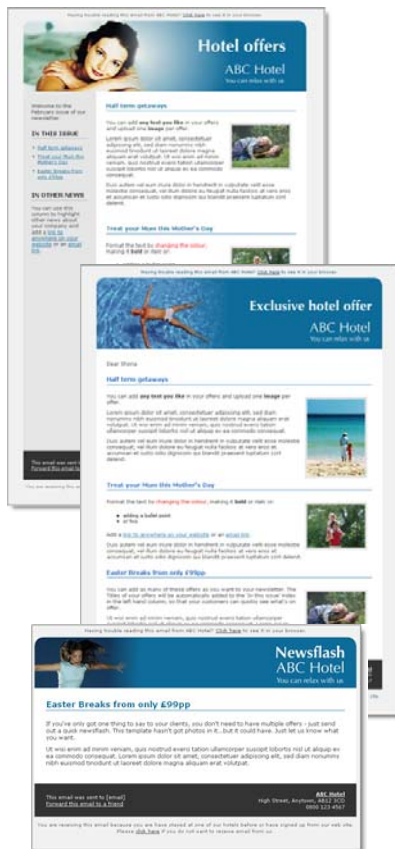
Having trouble reading this email from ABC Hotel? Click here to see it in your browser.

Hotel offers
ABC Hotel
You can relax with us

Welcome to the February issue of our newsletter.

IN THIS ISSUE
Half term getaways
Treat your Mum this Mother's Day
Easter Breaks from only £99pp

IN OTHER NEWS
You can use this column to highlight other news about your company and add a link to anywhere on your website or to an email link.

Half term getaways

You can add any text you like in your offers and upload one image per offer.

Lorem ipsum dolor sit amet, consectetuer adipiscing elit, sed diam nonummy nibh euismod tincidunt ut laoreet dolore magna aliquam erat volutpat. Ut wisi enim ad minim veniam, quis nostrud exerci tation ullamcorper suscipit lobortis nisl ut aliquip ex ea commodo consequat.

Duis autem vel eum iriure dolor in hendrerit in vulputate velit esse molestie consequat, vel illum dolore eu feugiat nulla facilisis at vero eros et accumsan et iusto odio dignissim qui blandit praesent luptatum zzril delenit.

Treat your Mum this Mother's Day

Format the text by changing the colour, making it bold or italic on

The email was sent to
Forward this email to

Having trouble reading this email from ABC Hotel? Click here to see it in your browser.

Exclusive hotel offer
ABC Hotel
You can relax with us

Dear Fiona

Half term getaways

You can add any text you like in your offers and upload one image per offer.

Lorem ipsum dolor sit amet, consectetuer adipiscing elit, sed diam nonummy nibh euismod tincidunt ut laoreet dolore magna aliquam erat volutpat. Ut wisi enim ad minim veniam, quis nostrud exerci tation ullamcorper suscipit lobortis nisl ut aliquip ex ea commodo consequat.

Duis autem vel eum iriure dolor in hendrerit in vulputate velit esse molestie consequat, vel illum dolore eu feugiat nulla facilisis at vero eros et accumsan et iusto odio dignissim qui blandit praesent luptatum zzril delenit.

Treat your Mum this Mother's Day

Format the text by changing the colour, making it bold or italic or

• adding a bullet point
• or five

Add a link to anywhere on your website or an email link.

Duis autem vel eum iriure dolor in hendrerit in vulputate velit esse molestie consequat, vel illum dolore eu feugiat nulla facilisis at vero eros et accumsan et iusto odio dignissim qui blandit praesent luptatum zzril delenit.

Easter Breaks from only £99pp

You can add as many of these offers as you want to your newsletter. The Titles of your offers will be automatically added to the 'In this issue' index in the left hand column, so that your customers can quickly see what's on offer.

Ut wisi enim ad minim veniam, quis nostrud exerci tation ullamcorper

Having trouble reading this email from ABC Hotel? Click here to see it in your browser.

Newsflash
ABC Hotel
You can relax with us

Easter Breaks from only £99pp

If you've only got one thing to say to your clients, you don't need to have multiple offers - just send out a quick newsflash. This template hasn't got photos in it...but it could have. Just let us know what you want.

Ut wisi enim ad minim veniam, quis nostrud exerci tation ullamcorper suscipit lobortis nisl ut aliquip ex ea commodo consequat. Lorem ipsum dolor sit amet, consectetuer adipiscing elit, sed diam nonummy nibh euismod tincidunt ut laoreet dolore magna aliquam erat volutpat.

This email was sent to [email]
Forward this email to a friend

ABC Hotel
High Street, Anytown, AB12 3CD
0800 123 4567

You are receiving this email because you are have stayed at one of our hotels before or have signed up from our web site. Please click here if you do not want to receive email from us.